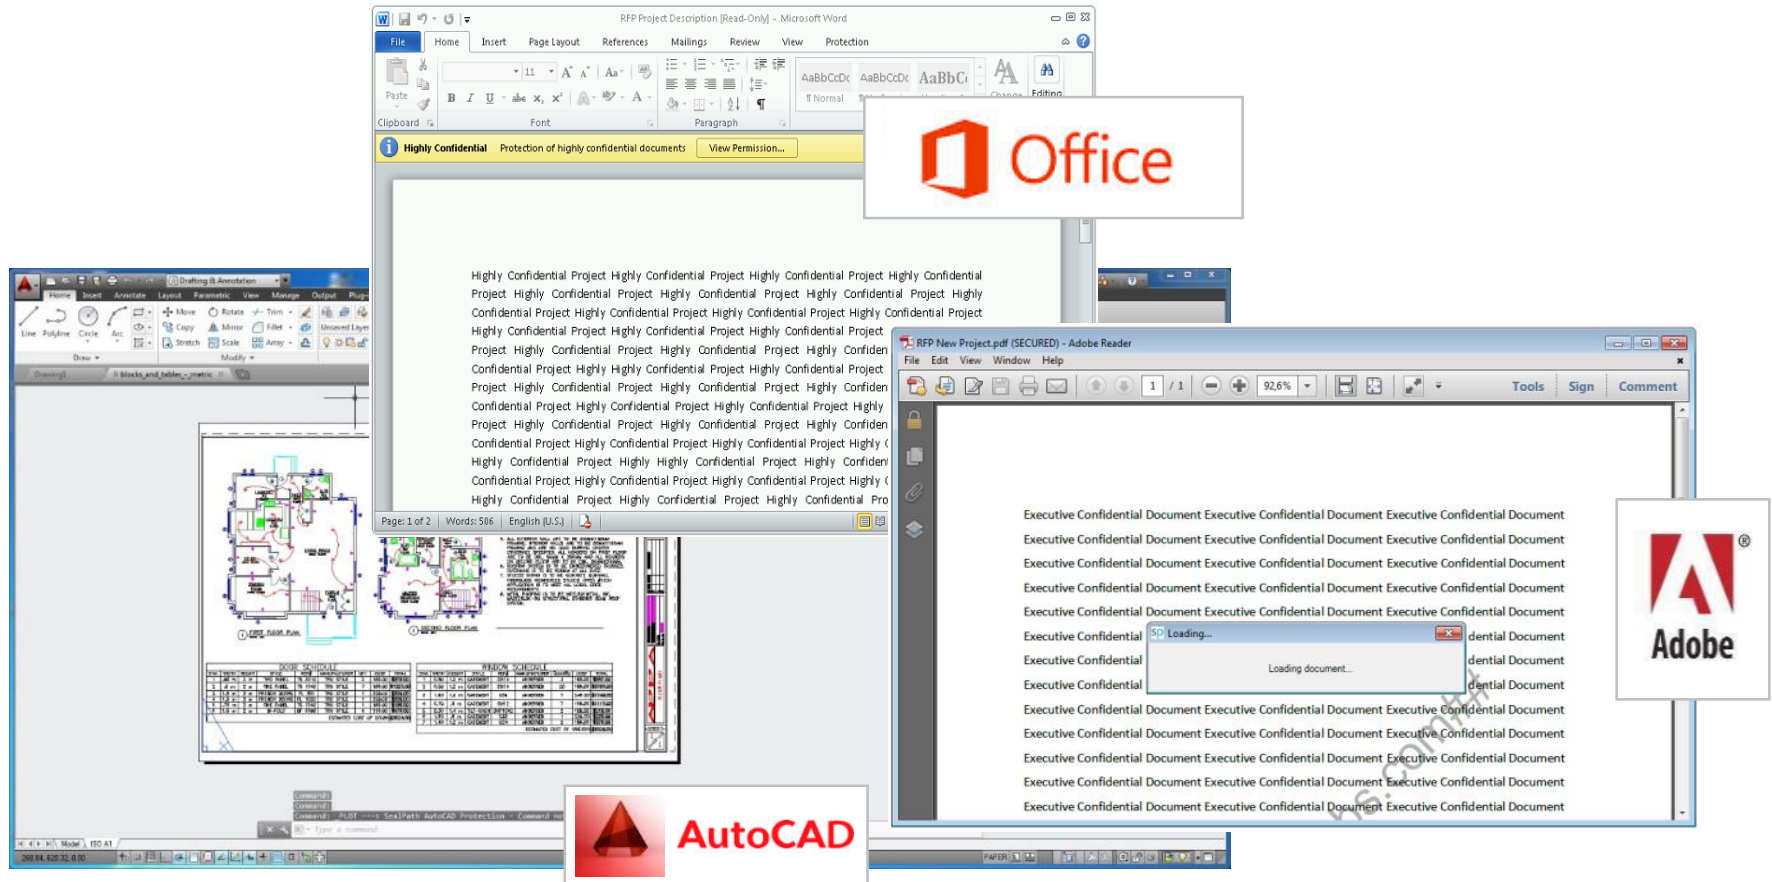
RFP Project Description [Read-Only] - Microsoft Word

File Home Insert Page Layout References Mailings Review View Protection

Paste
Clipboard
Font
Paragraph
AaBbCcDc AaBbCcDc AaBbC
¶ Normal
Change
Editing

Highly Confidential Protection of highly confidential documents View Permission...

Highly Confidential Project Highly Confidential Project Highly Confidential Project Highly Confidential Project Highly Confidential Project Highly Confidential Project Highly Confidential Project Highly Confidential Project Highly Confidential Project Highly Confidential Project Highly Confidential Project Highly Confidential Project Highly Confidential Project Highly Confidential Project Highly Confidential Project Highly Confiden Confidential Project Highly Confidential Project Highly Confidential Project Highly Confidential Project Highly Confiden Confidential Project Highly Confidential Project Highly Confidential Project Highly Project Highly Confidential Project Highly Confidential Project Highly Confiden Confidential Project Highly Confidential Project Highly Confidential Project Highly Highly Confidential Project Highly Highly Confidential Project Highly Confiden Confidential Project Highly Confidential Project Highly Confidential Project Highly Highly Confidential Project Highly Confidential Project Highly Confidential Pro

Page: 1 of 2 Words: 506 English (U.S.)

Office

Drafting & Annotation
Home Insert Annotate Layout Parametric View Manage Output Plug
Line Polyline Circle Arc
Move Rotate Trim Copy Mirror Fillet Stretch Scale Array
Unsaved Layer
Draw Modify
Drawing1 blocks_and_tables_-_metric
FIRST FLOOR PLAN
SECOND FLOOR PLAN
DOOR SCHEDULE
WINDOW SCHEDULE
Command:
Command:
Command: _PLOT ---> SealPath AutoCAD Protection - Command no
Type a command
Model ISO A1
PAPER

AutoCAD

RFP New Project.pdf (SECURED) - Adobe Reader
File Edit View Window Help
1 / 1 92,6%
Tools Sign Comment

Executive Confidential Document Executive Confidential Document Executive Confidential Document
Executive Confidential Document Executive Confidential Document Executive Confidential Document
Executive Confidential Document Executive Confidential Document Executive Confidential Document
Executive Confidential Document Executive Confidential Document Executive Confidential Document
Executive Confidential Document Executive Confidential Document Executive Confidential Document
Executive Confidential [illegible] dential Document
Executive Confidential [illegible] dential Document
Executive Confidential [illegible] dential Document
Executive Confidential Document Executive Confidential Document Executive Confidential Document
Executive Confidential Document Executive Confidential Document Executive Confidential Document
Executive Confidential Document Executive Confidential Document Executive Confidential Document
Executive Confidential Document Executive Confidential Document Executive Confidential Document
Executive Confidential Document Executive Confidential Document Executive Confidential Document

Loading...
Loading document...

Adobe